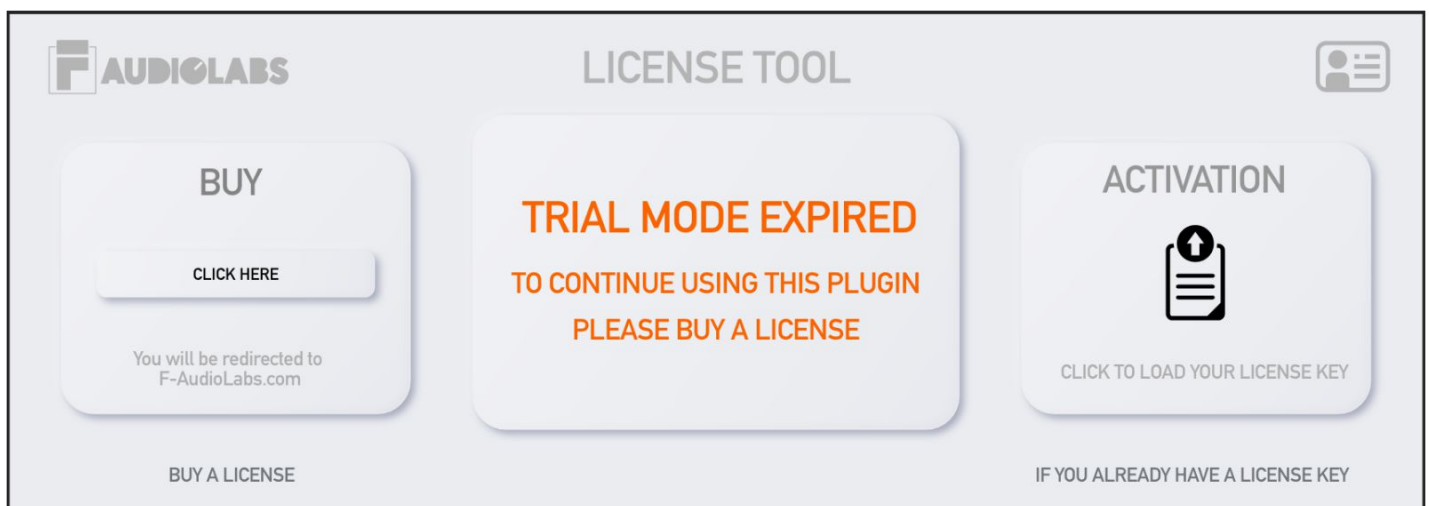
AUDIOLABS

LICENSE TOOL

BUY

CLICK HERE

You will be redirected to F-AudioLabs.com

TRIAL MODE EXPIRED

TO CONTINUE USING THIS PLUGIN PLEASE BUY A LICENSE

ACTIVATION

CLICK TO LOAD YOUR LICENSE KEY

BUY A LICENSE

IF YOU ALREADY HAVE A LICENSE KEY